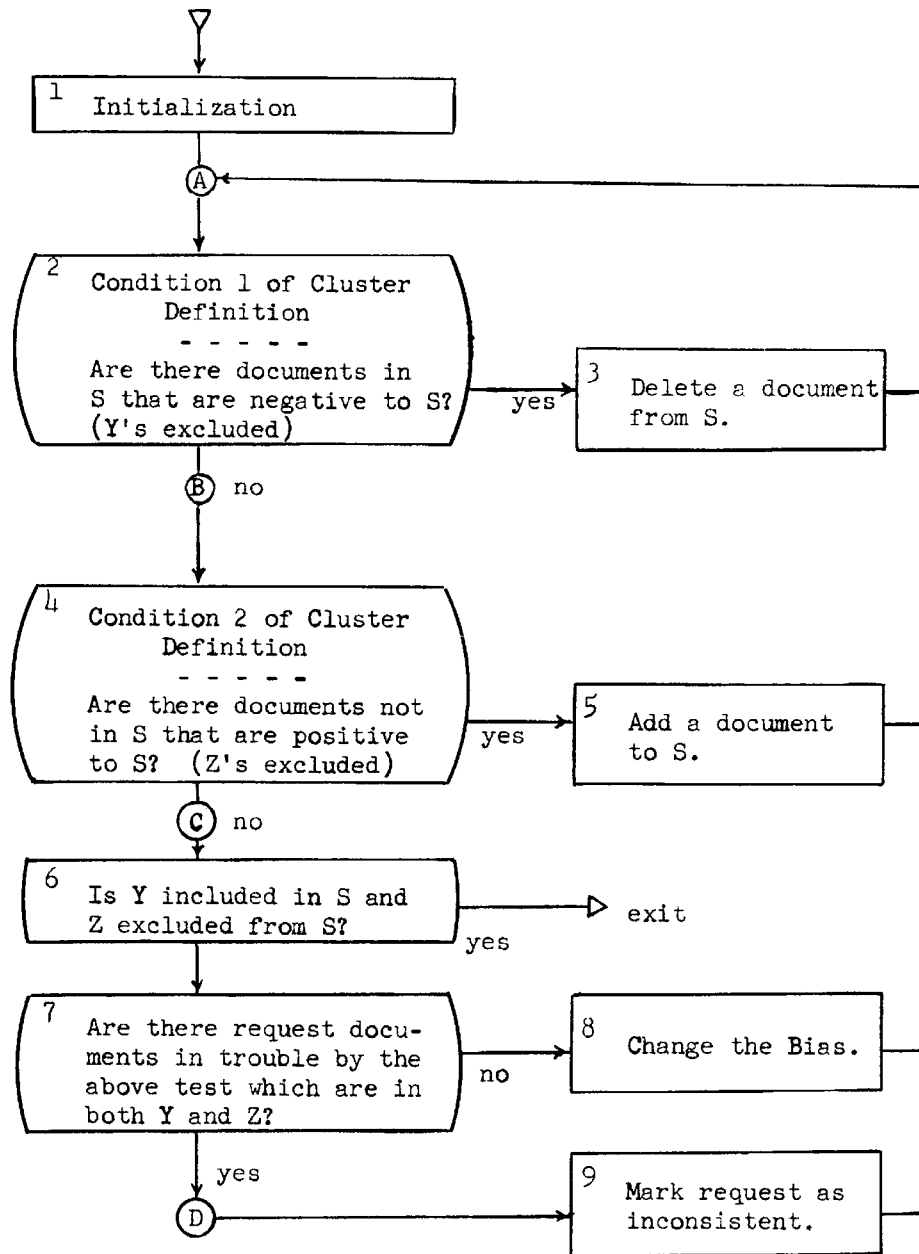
1 Initialization

A

2 Condition 1 of Cluster Definition
- - - - -
Are there documents in S that are negative to S? (Y's excluded)

yes

3 Delete a document from S.

B no

4 Condition 2 of Cluster Definition
- - - - -
Are there documents not in S that are positive to S? (Z's excluded)

yes

5 Add a document to S.

C no

6 Is Y included in S and Z excluded from S?

yes

exit

7 Are there request documents in trouble by the above test which are in both Y and Z?

no

8 Change the Bias.

yes

D

9 Mark request as inconsistent.